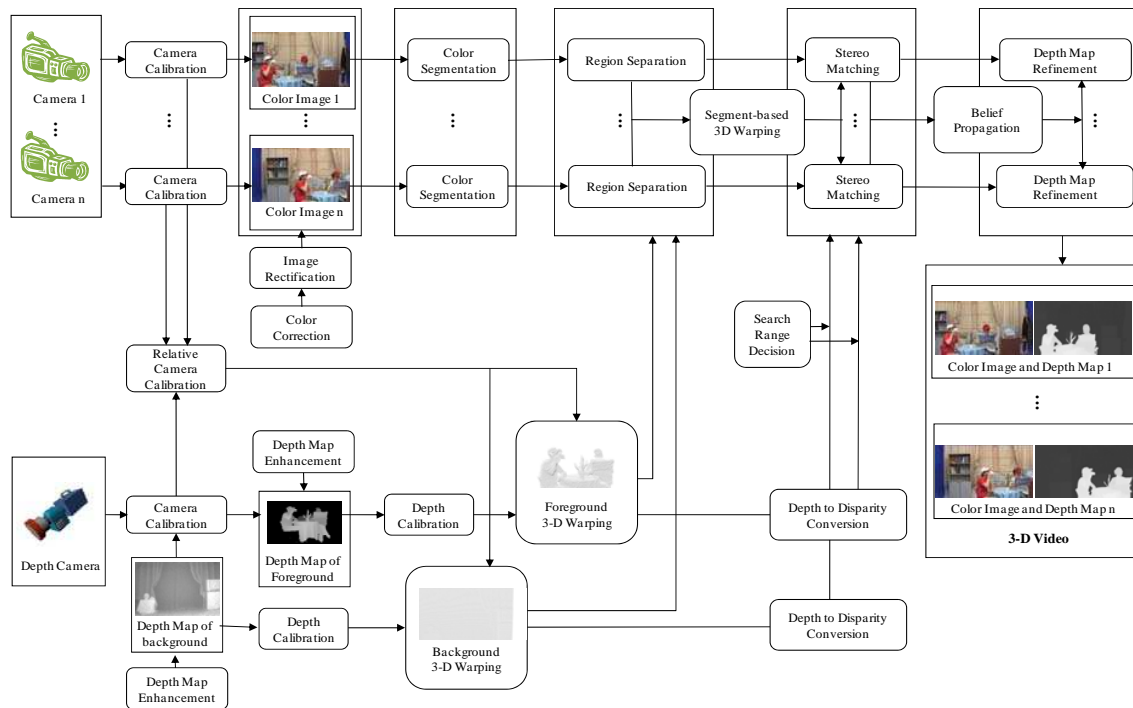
Camera 1

⋮

Camera n

Camera Calibration

⋮

Camera Calibration

Color Image 1

⋮

Color Image n

Image Rectification

Color Correction

Color Segmentation

⋮

Color Segmentation

Region Separation

⋮

Region Separation

Segment-based 3D Warping

Stereo Matching

⋮

Stereo Matching

Belief Propagation

Depth Map Refinement

⋮

Depth Map Refinement

Search Range Decision

Color Image and Depth Map 1

⋮

Color Image and Depth Map n

3-D Video

Relative Camera Calibration

Depth Map Enhancement

Depth Camera

Camera Calibration

Depth Map of Foreground

Depth Calibration

Foreground 3-D Warping

Depth to Disparity Conversion

Depth Map of background

Depth Calibration

Background 3-D Warping

Depth to Disparity Conversion

Depth Map Enhancement